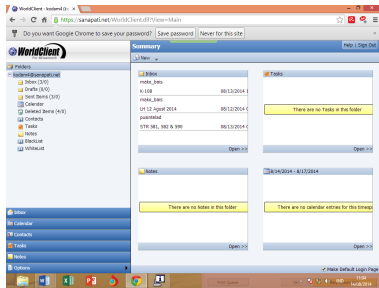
WorldClient - kosland Or... ×

https://sanapati.net/WorldClient.dll?View=Main

Do you want Google Chrome to save your password? Save password Never for this site ×

WorldClient For MDaemon®

Summary

Help | Sign Out

New

Folders

kosland@sanapati.net

Inbox (3/0)

Drafts (0/0)

Sent Items (3/0)

Calendar

Deleted Items (4/0)

Contacts

Tasks

Notes

BlackList

WhiteList

Inbox

moko_baru

K-108 08/12/2014

moko_baru

LH 12 Agust 2014 08/12/2014

pasmlated

STR 581, 582 & 590 08/12/2014

Open >>

Tasks

There are no Tasks in this folder

Open >>

Notes

There are no Notes in this folder

Open >>

8/14/2014 - 8/17/2014

There are no calendar entries for this timesp

Open >>

Inbox

Calendar

Contacts

Tasks

Notes

Options

Make Default Login Page

11:06

14/08/2014